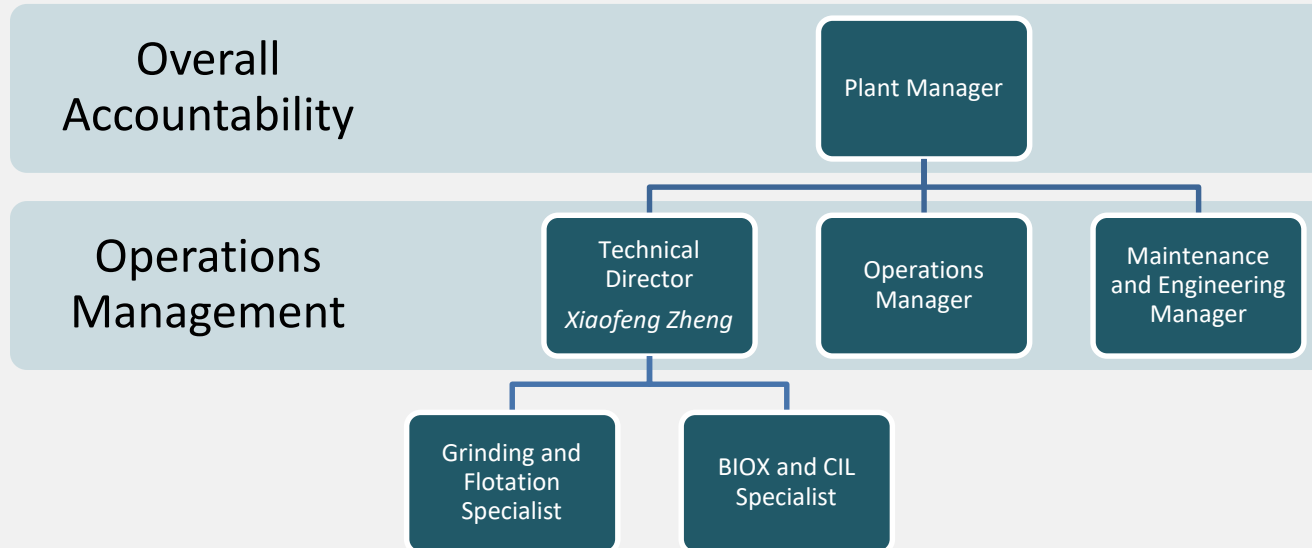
Overall Accountability

Plant Manager

Operations Management

Technical Director
*Xiaofeng Zheng*

Operations Manager

Maintenance and Engineering Manager

Grinding and Flotation Specialist

BIOX and CIL Specialist